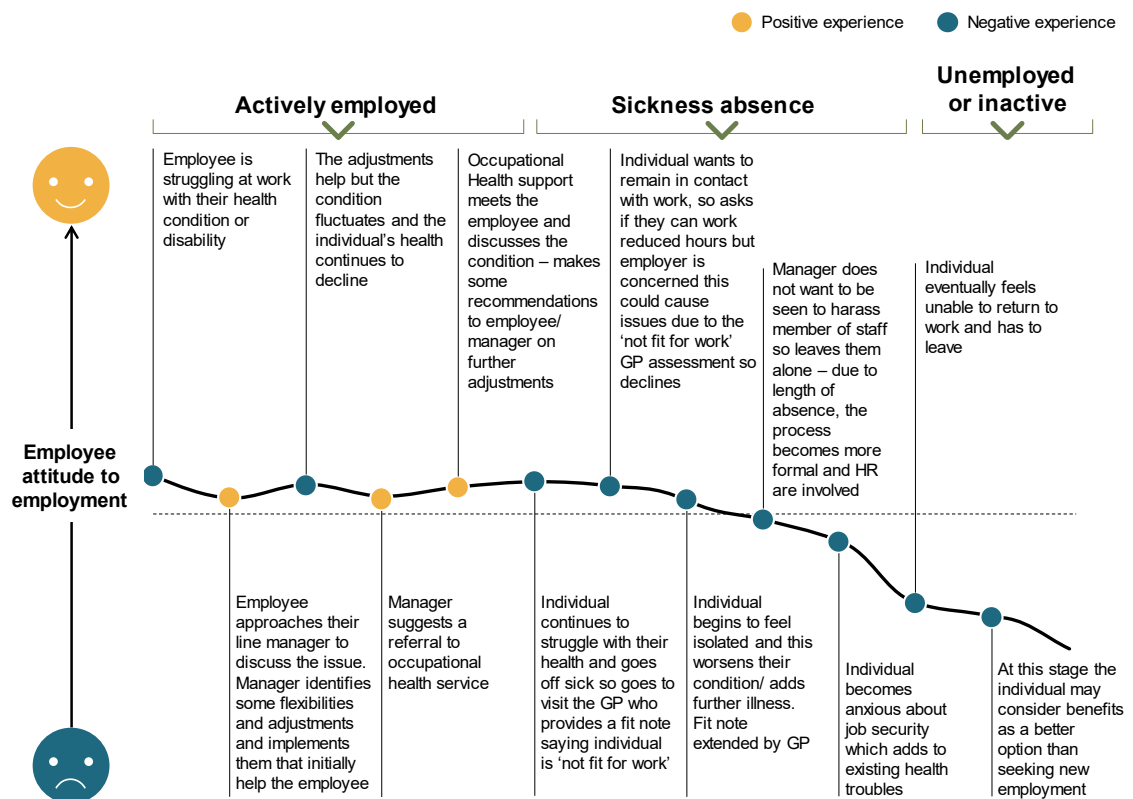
Positive experience

Negative experience

Actively employed

Sickness absence

Unemployed or inactive

Employee is struggling at work with their health condition or disability

The adjustments help but the condition fluctuates and the individual's health continues to decline

Occupational Health support meets the employee and discusses the condition – makes some recommendations to employee/ manager on further adjustments

Individual wants to remain in contact with work, so asks if they can work reduced hours but employer is concerned this could cause issues due to the 'not fit for work' GP assessment so declines

Manager does not want to be seen to harass member of staff so leaves them alone – due to length of absence, the process becomes more formal and HR are involved

Individual eventually feels unable to return to work and has to leave

Employee attitude to employment

Employee approaches their line manager to discuss the issue. Manager identifies some flexibilities and adjustments and implements them that initially help the employee

Manager suggests a referral to occupational health service

Individual continues to struggle with their health and goes off sick so goes to visit the GP who provides a fit note saying individual is 'not fit for work'

Individual begins to feel isolated and this worsens their condition/ adds further illness. Fit note extended by GP

Individual becomes anxious about job security which adds to existing health troubles

At this stage the individual may consider benefits as a better option than seeking new employment